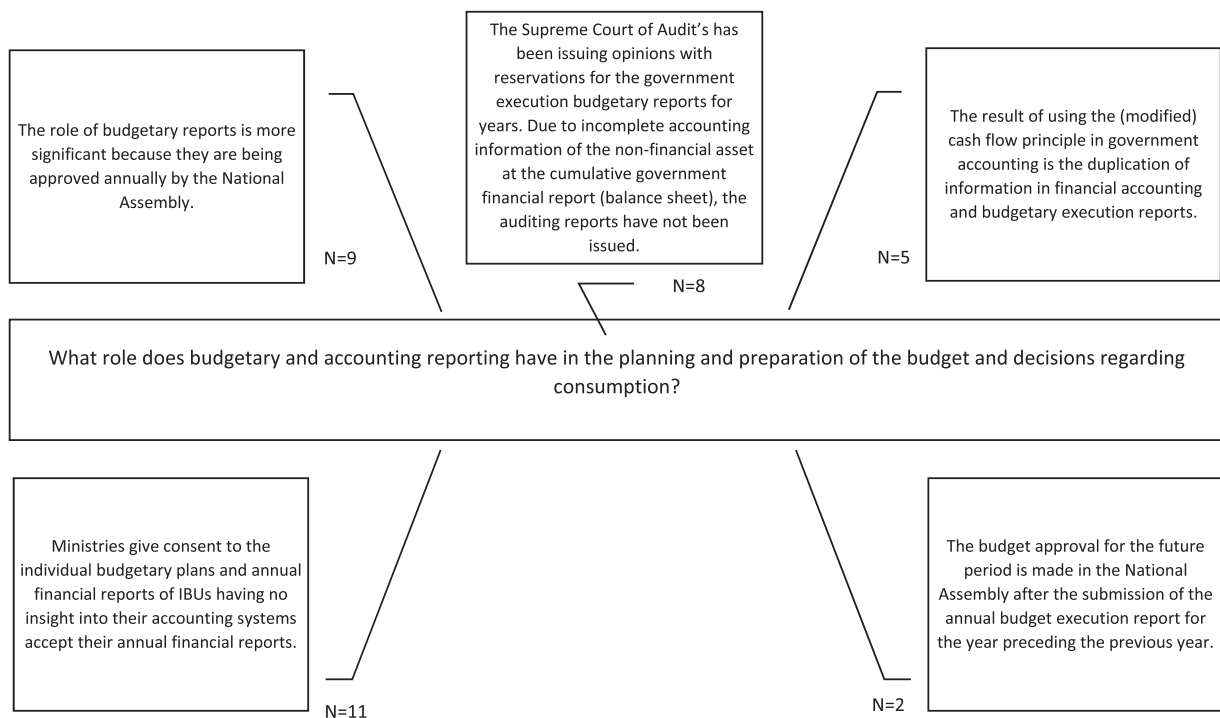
The role of budgetary reports is more significant because they are being approved annually by the National Assembly.

N=9

The Supreme Court of Audit's has been issuing opinions with reservations for the government execution budgetary reports for years. Due to incomplete accounting information of the non-financial asset at the cumulative government financial report (balance sheet), the auditing reports have not been issued.

N=8

The result of using the (modified) cash flow principle in government accounting is the duplication of information in financial accounting and budgetary execution reports.

N=5

What role does budgetary and accounting reporting have in the planning and preparation of the budget and decisions regarding consumption?

Ministries give consent to the individual budgetary plans and annual financial reports of IBUs having no insight into their accounting systems accept their annual financial reports.

N=11

The budget approval for the future period is made in the National Assembly after the submission of the annual budget execution report for the year preceding the previous year.

N=2